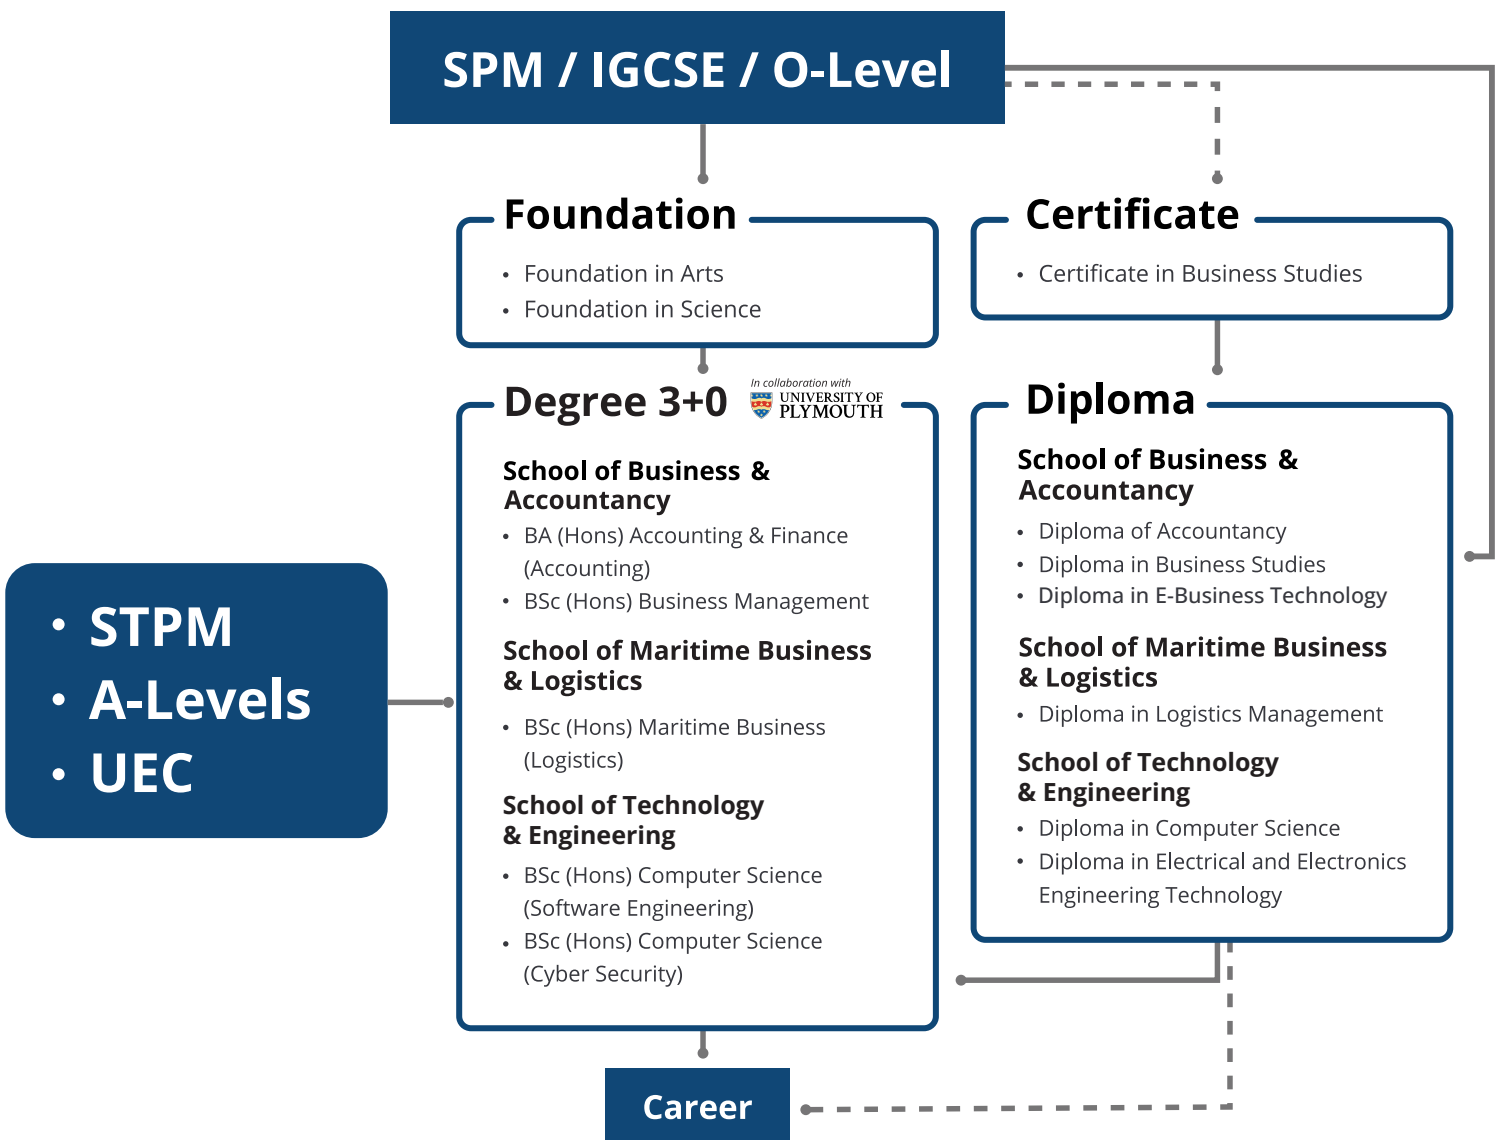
SPM / IGCSE / O-Level

Foundation

- Foundation in Arts
- Foundation in Science

Certificate

- Certificate in Business Studies

Degree 3+0

In collaboration with UNIVERSITY OF PLYMOUTH

School of Business & Accountancy

- BA (Hons) Accounting & Finance (Accounting)
- BSc (Hons) Business Management

School of Maritime Business & Logistics

- BSc (Hons) Maritime Business (Logistics)

School of Technology & Engineering

- BSc (Hons) Computer Science (Software Engineering)
- BSc (Hons) Computer Science (Cyber Security)

Diploma

School of Business & Accountancy

- Diploma of Accountancy
- Diploma in Business Studies
- Diploma in E-Business Technology

School of Maritime Business & Logistics

- Diploma in Logistics Management

School of Technology & Engineering

- Diploma in Computer Science
- Diploma in Electrical and Electronics Engineering Technology

- STPM
- A-Levels
- UEC

Career